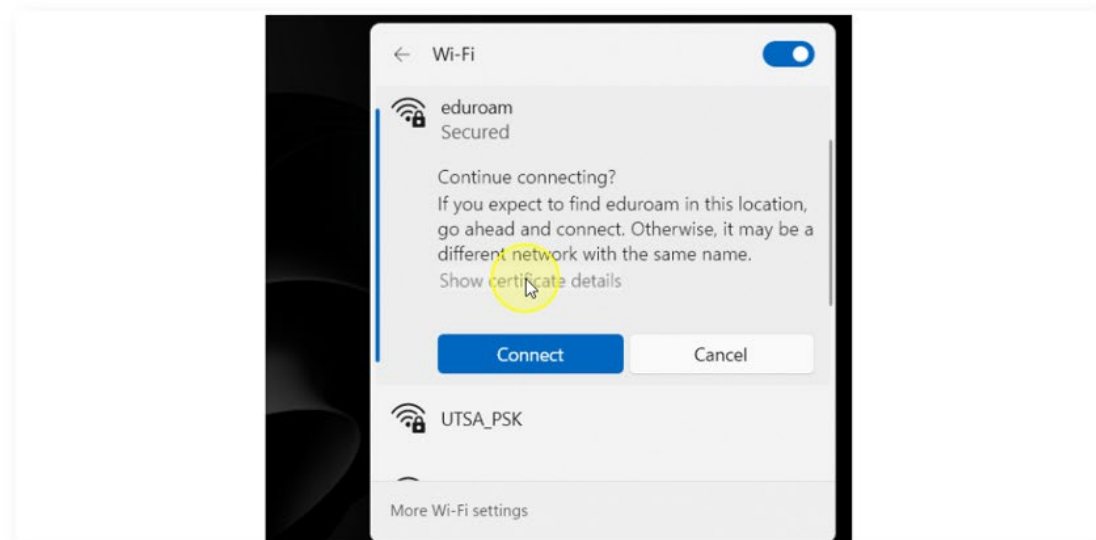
Wi-Fi

eduroam
Secured

Continue connecting?
If you expect to find eduroam in this location, go ahead and connect. Otherwise, it may be a different network with the same name.
Show certificate details

Connect
Cancel

UTSA_PSK

More Wi-Fi settings